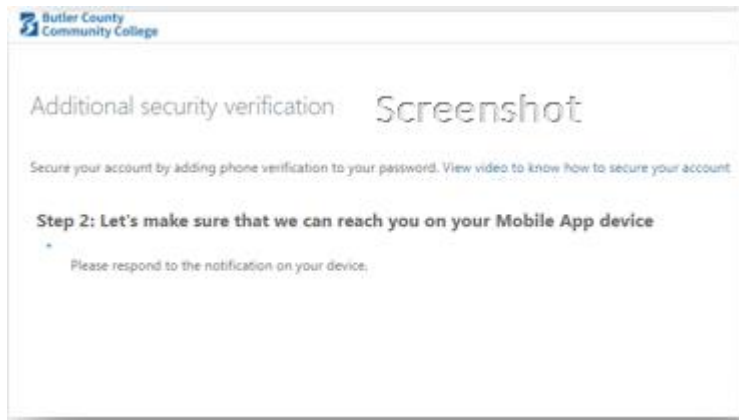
Butler County Community College

Additional security verification Screenshot

Secure your account by adding phone verification to your password. View video to know how to secure your account

Step 2: Let's make sure that we can reach you on your Mobile App device

Please respond to the notification on your device.